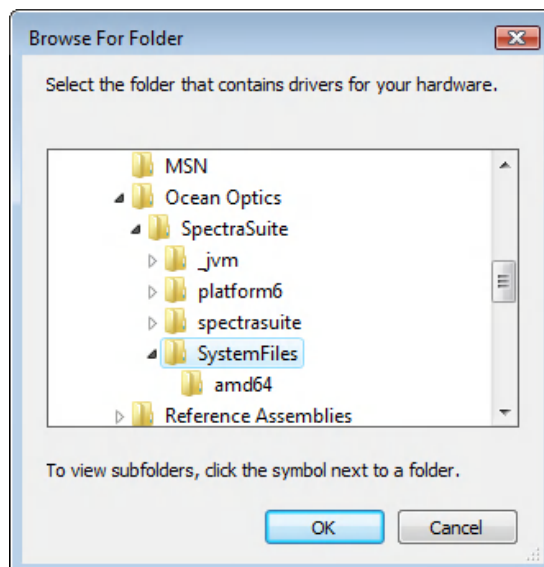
Browse For Folder

Select the folder that contains drivers for your hardware.

MSN
Ocean Optics
SpectraSuite
_jvm
platform6
spectrasuite
SystemFiles
amd64
Reference Assemblies

To view subfolders, click the symbol next to a folder.

OK
Cancel